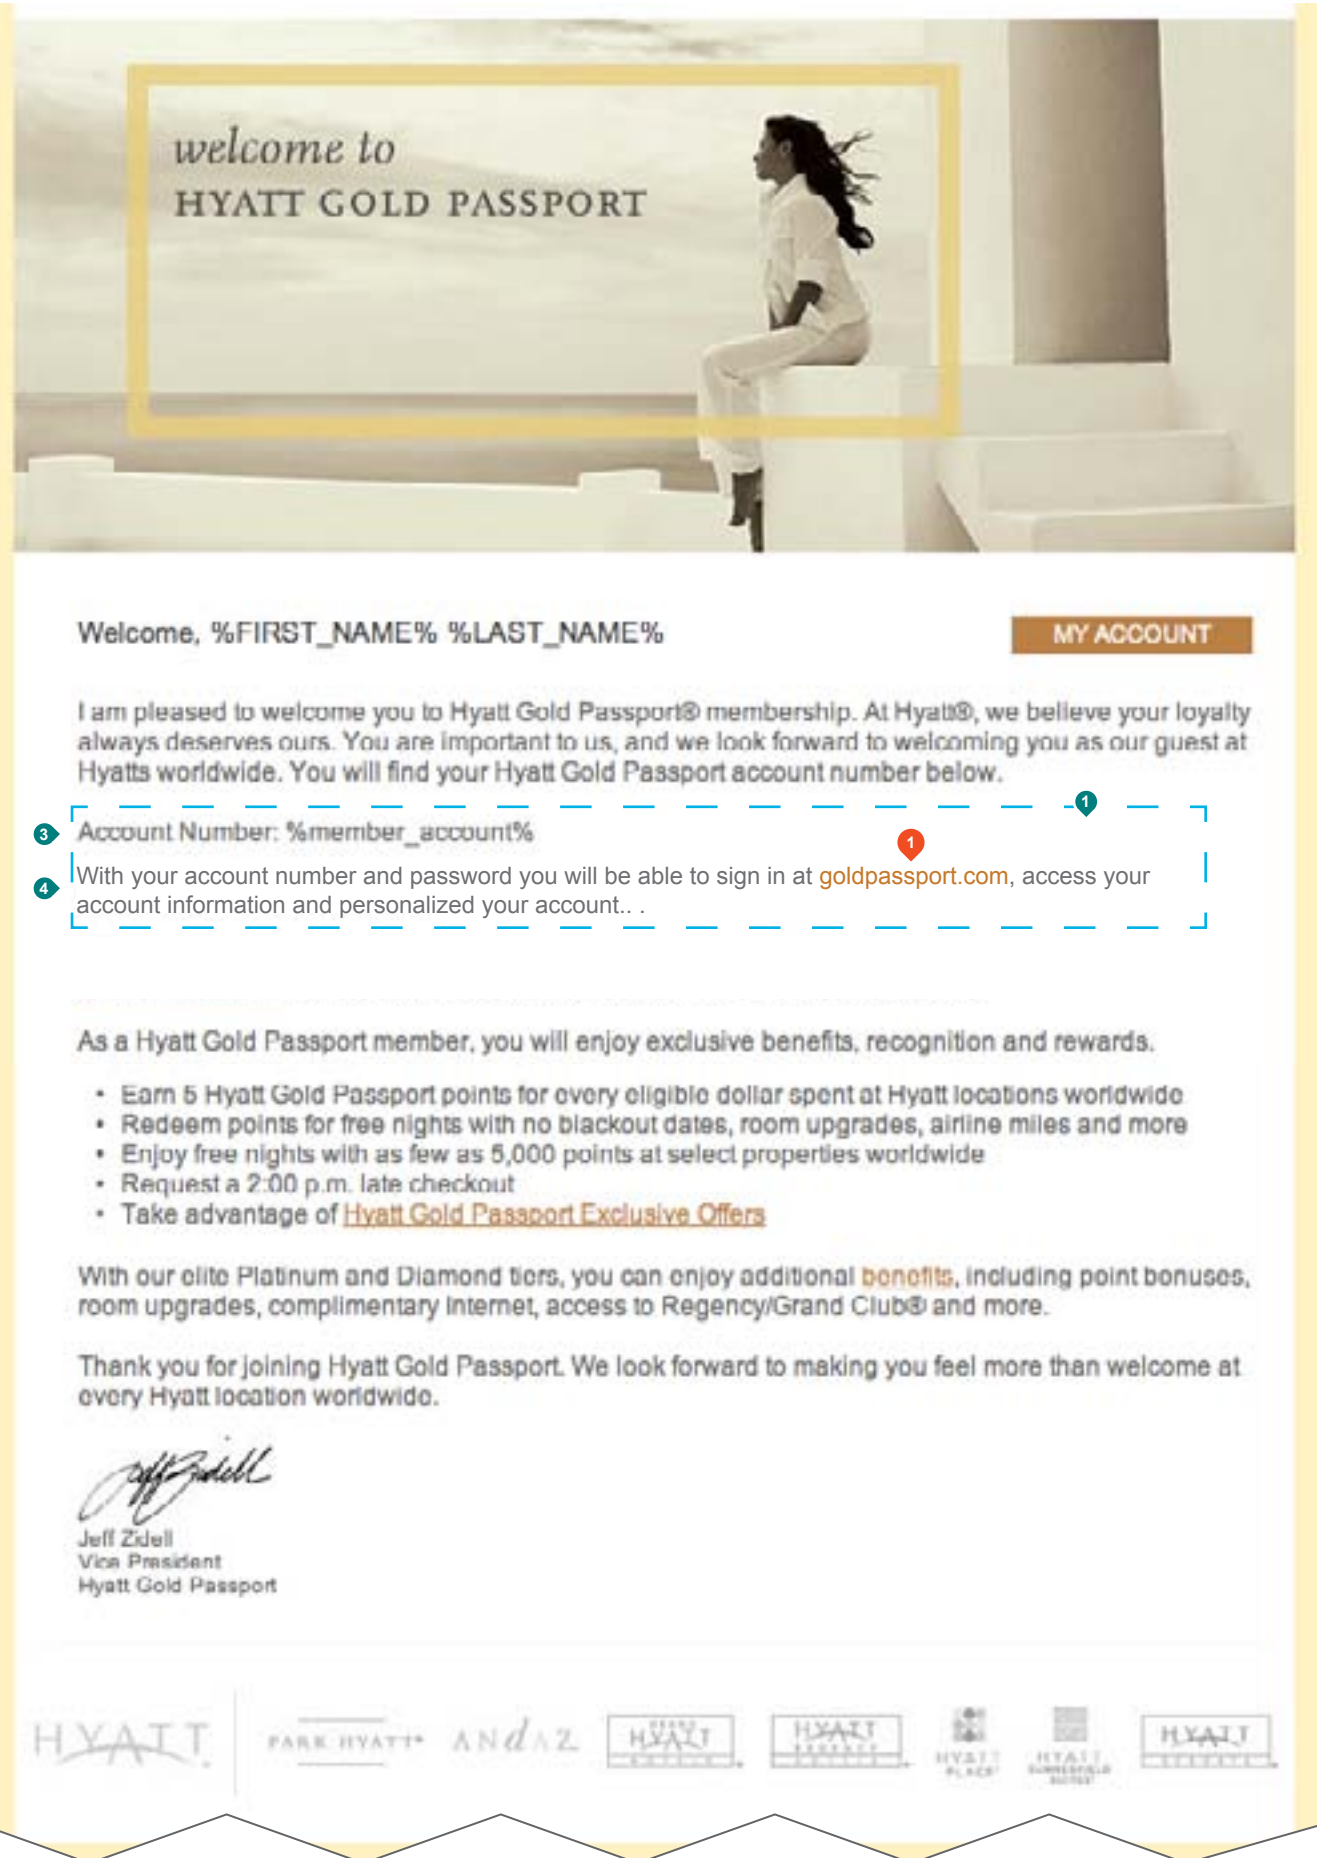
welcome to
HYATT GOLD PASSPORT

Welcome, %FIRST_NAME% %LAST_NAME%

MY ACCOUNT

I am pleased to welcome you to Hyatt Gold Passport® membership. At Hyatt®, we believe your loyalty always deserves ours. You are important to us, and we look forward to welcoming you as our guest at Hyatts worldwide. You will find your Hyatt Gold Passport account number below.

1

3 Account Number: %member_account%

1

4 With your account number and password you will be able to sign in at goldpassport.com, access your account information and personalized your account.. .

As a Hyatt Gold Passport member, you will enjoy exclusive benefits, recognition and rewards.

- Earn 5 Hyatt Gold Passport points for every eligible dollar spent at Hyatt locations worldwide
- Redeem points for free nights with no blackout dates, room upgrades, airline miles and more
- Enjoy free nights with as few as 5,000 points at select properties worldwide
- Request a 2:00 p.m. late checkout
- Take advantage of Hyatt Gold Passport Exclusive Offers

With our elite Platinum and Diamond tiers, you can enjoy additional benefits, including point bonuses, room upgrades, complimentary Internet, access to Regency/Grand Club® and more.

Thank you for joining Hyatt Gold Passport. We look forward to making you feel more than welcome at every Hyatt location worldwide.

Jeff Zidell
Jeff Zidell
Vice President
Hyatt Gold Passport

HYATT PARK HYATT ANdAZ HYATT HYATT HYATT PLACE HYATT SUMMERFIELD SUITES HYATT